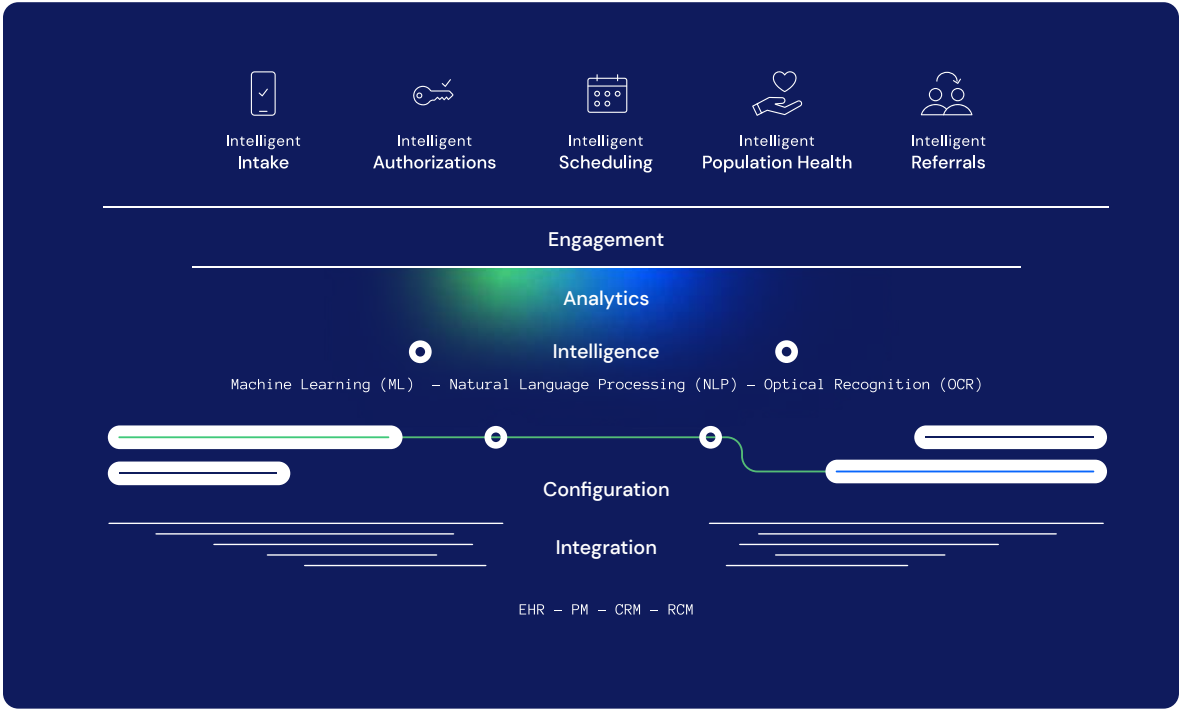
Intelligent
Intake

Intelligent
Authorizations

Intelligent
Scheduling

Intelligent
Population Health

Intelligent
Referrals

Engagement

Analytics

Intelligence

Machine Learning (ML) – Natural Language Processing (NLP) – Optical Recognition (OCR)

Configuration

Integration

EHR – PM – CRM – RCM